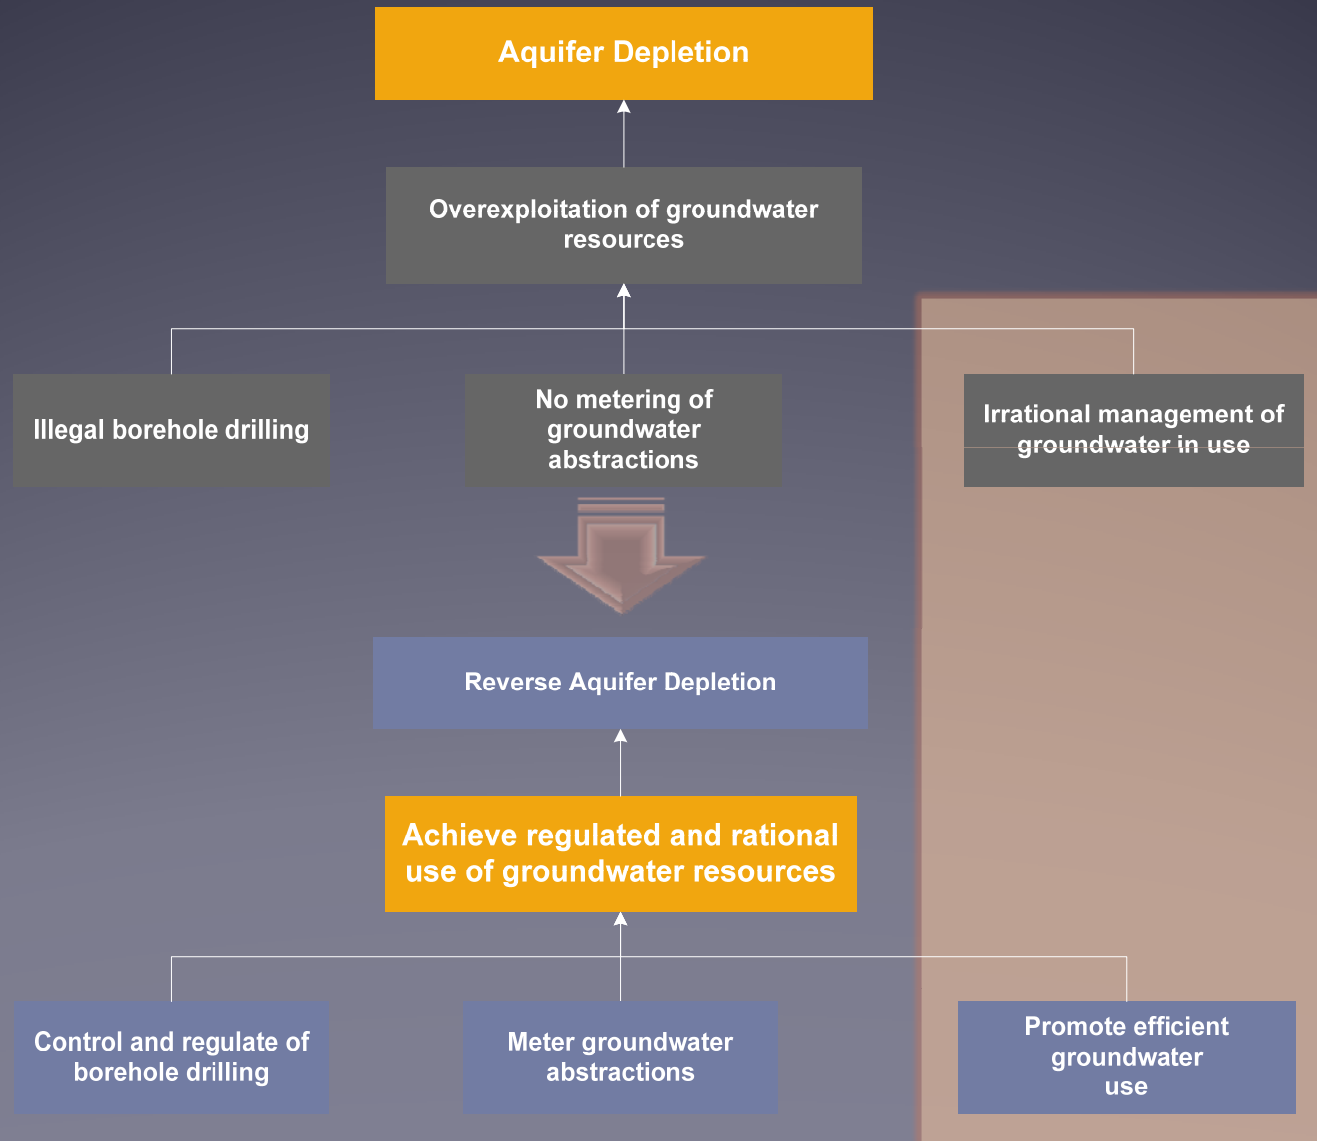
Aquifer Depletion

Overexploitation of groundwater resources

Illegal borehole drilling

No metering of groundwater abstractions

Irrational management of groundwater in use

Reverse Aquifer Depletion

Achieve regulated and rational use of groundwater resources

Control and regulate of borehole drilling

Meter groundwater abstractions

Promote efficient groundwater use